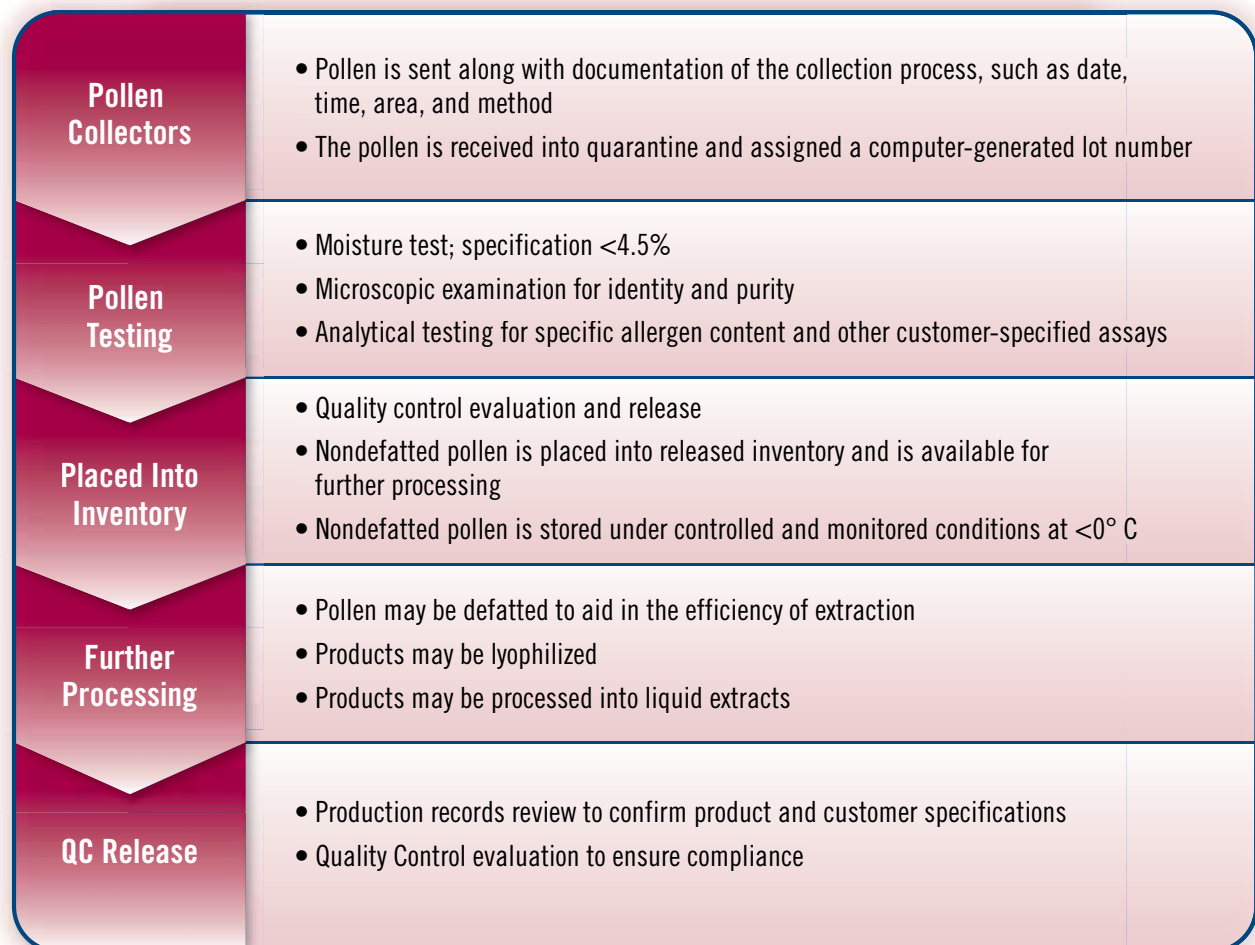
Pollen Collectors

• Pollen is sent along with documentation of the collection process, such as date, time, area, and method
• The pollen is received into quarantine and assigned a computer-generated lot number

Pollen Testing

• Moisture test; specification <4.5%
• Microscopic examination for identity and purity
• Analytical testing for specific allergen content and other customer-specified assays

Placed Into Inventory

• Quality control evaluation and release
• Nondefatted pollen is placed into released inventory and is available for further processing
• Nondefatted pollen is stored under controlled and monitored conditions at <0° C

Further Processing

• Pollen may be defatted to aid in the efficiency of extraction
• Products may be lyophilized
• Products may be processed into liquid extracts

QC Release

• Production records review to confirm product and customer specifications
• Quality Control evaluation to ensure compliance